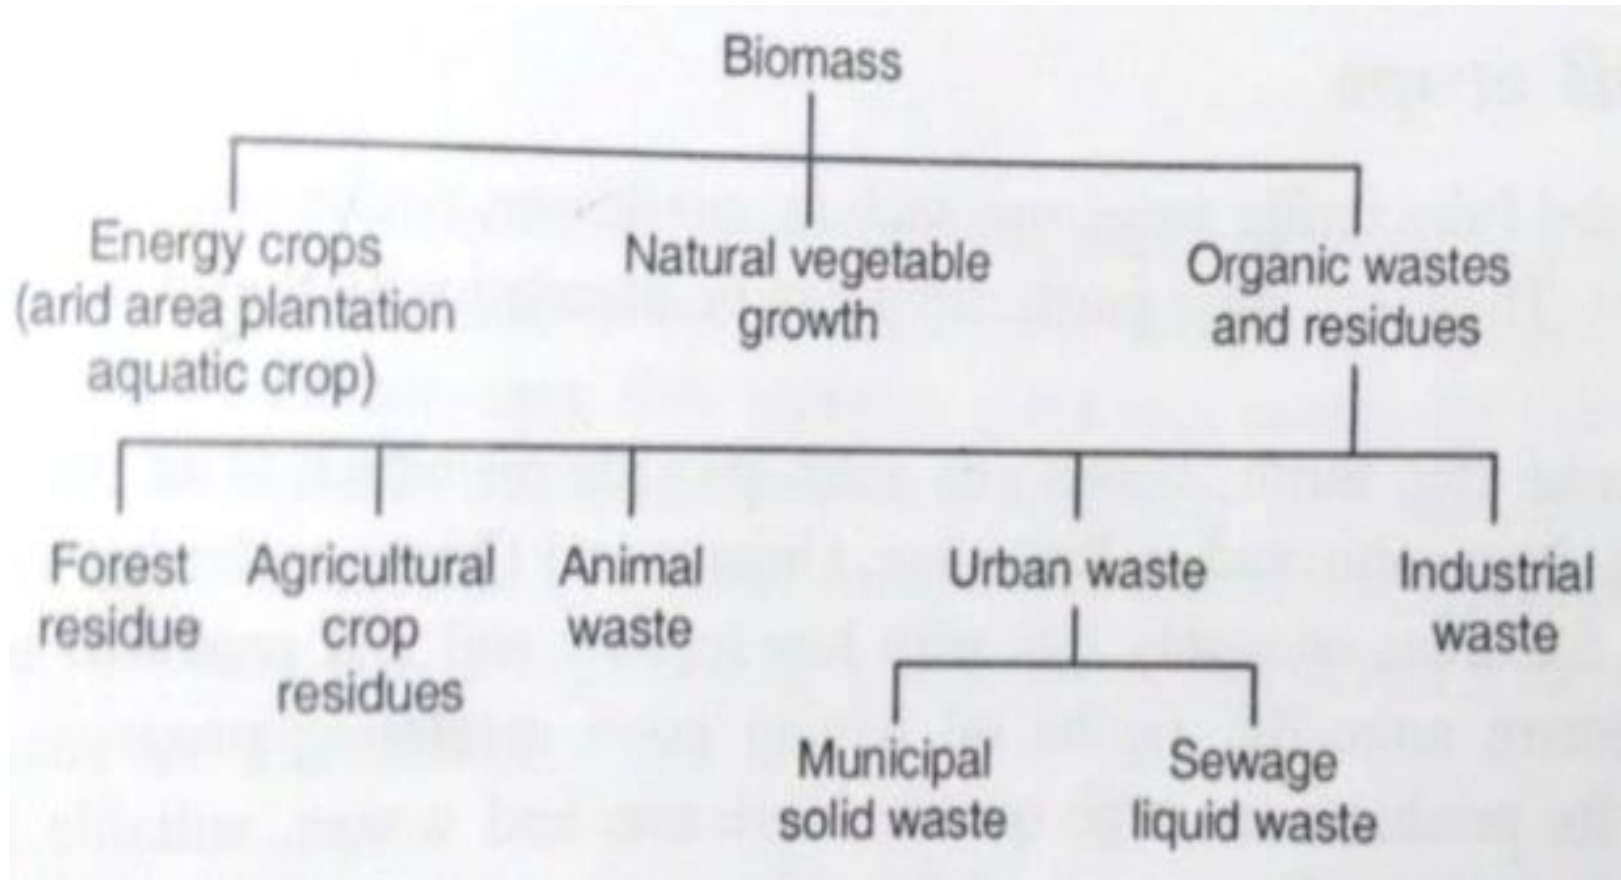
Biomass

Energy crops (arid area plantation aquatic crop)

Natural vegetable growth

Organic wastes and residues

Forest residue

Agricultural crop residues

Animal waste

Urban waste

Industrial waste

Municipal solid waste

Sewage liquid waste